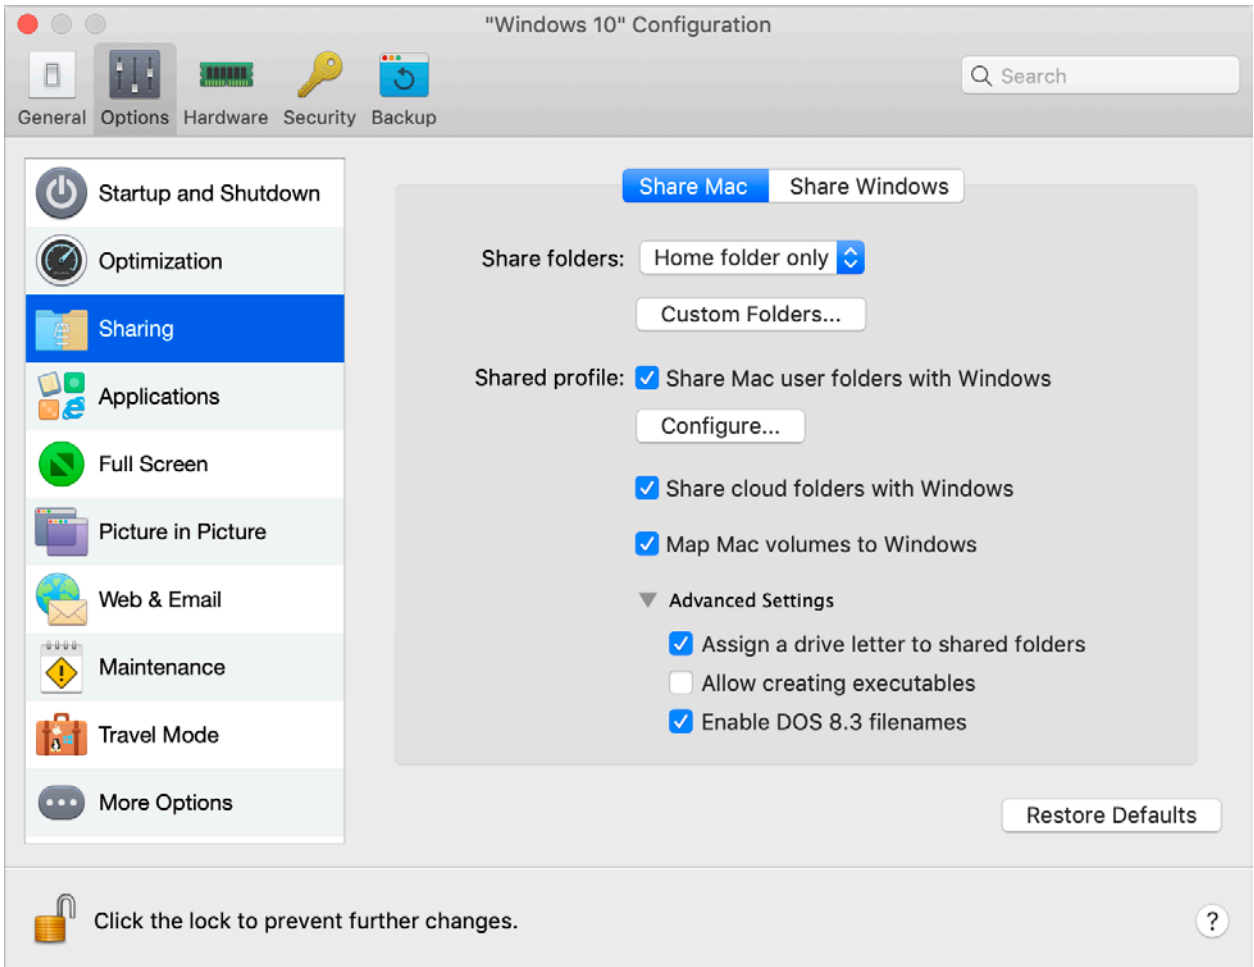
"Windows 10" Configuration

General Options Hardware Security Backup

Search

Startup and Shutdown
Optimization
Sharing
Applications
Full Screen
Picture in Picture
Web & Email
Maintenance
Travel Mode
More Options

Share Mac Share Windows

Share folders: Home folder only

Custom Folders...

Shared profile: Share Mac user folders with Windows

Configure...

Share cloud folders with Windows

Map Mac volumes to Windows

Advanced Settings

Assign a drive letter to shared folders

Allow creating executables

Enable DOS 8.3 filenames

Restore Defaults

Click the lock to prevent further changes.

?